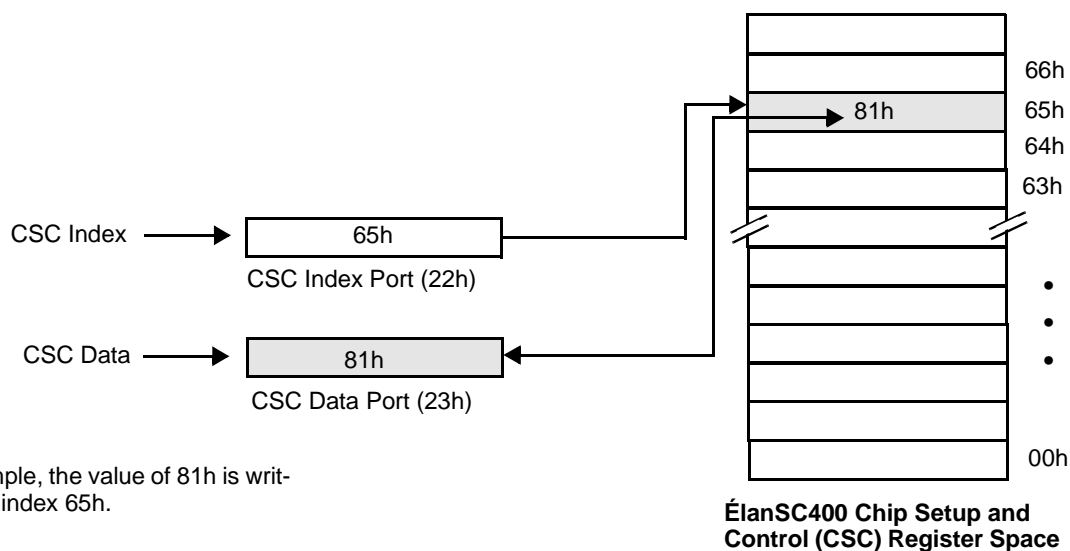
66h
81h
65h
64h
63h

CSC Index
65h
CSC Index Port (22h)

CSC Data
81h
CSC Data Port (23h)

•
•
•

00h

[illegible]mple, the value of 81h is written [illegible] index 65h.

ÉlanSC400 Chip Setup and Control (CSC) Register Space